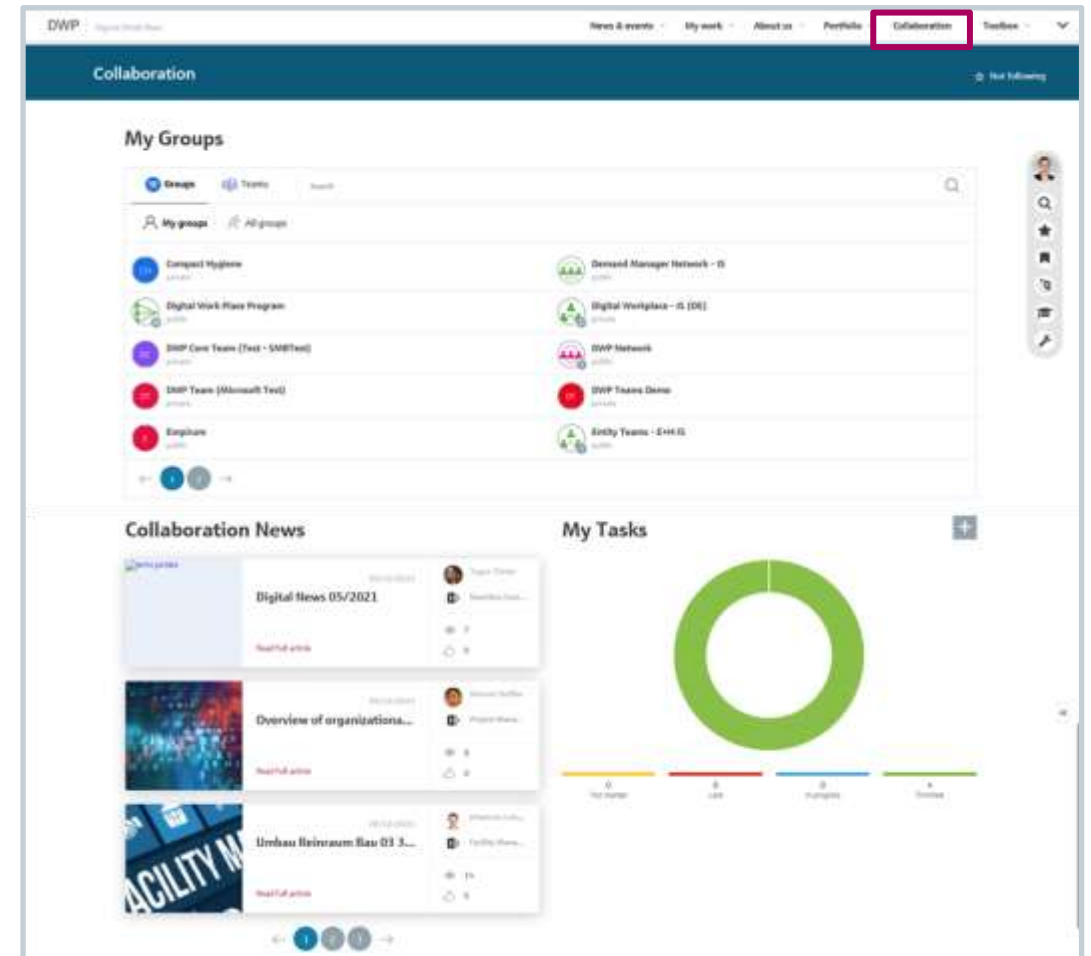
DWP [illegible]

News & events My work About us Portfolio Collaboration Toolbox

Collaboration

Not following

My Groups

Groups Teams Search

My groups All groups

Compact Hygiene
private

Demand Manager Network - IS
public

Digital Work Place Program
public

Digital Workplace - IS (DE)
private

DWP Core Team (Test - SMBTest)
private

DWP Network
public

DWP Team (Microsoft Test)
private

DWP Teams Demo
private

Empiure
public

Entity Teams - E+H IS
public

1 2

Collaboration News

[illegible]

Digital News 05/2021

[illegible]

Read full article

7

0

Overview of organizationa...

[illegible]

Read full article

8

0

ACILITY M

Umbau Reinraum Bau 03 3...

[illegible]

Read full article

14

0

1 2 3

My Tasks

0
Not started

0
Late

0
In progress

4
Finished